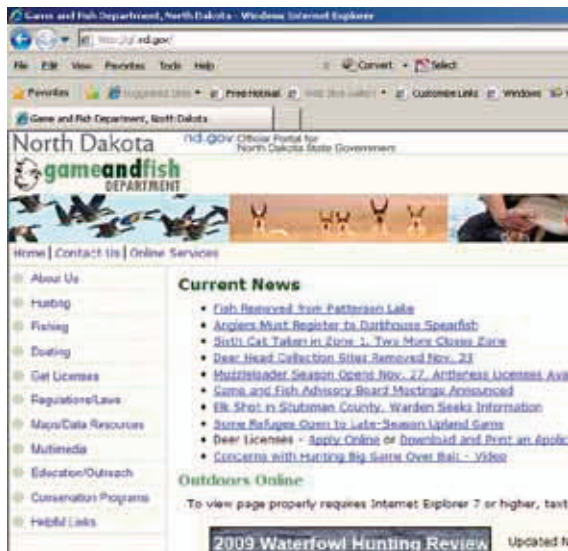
Game and Fish Department, North Dakota - Windows Internet Explorer

http://gf.nd.gov/

File Edit View Favorites Tools Help

Convert Select

Favorites Suggested Sites Free Hotmail Web Slice Gallery Customize Links Windows

Game and Fish Department, North Dakota

North Dakota nd.gov Official Portal for North Dakota State Government

gameandfish DEPARTMENT

Home | Contact Us | Online Services

About Us
Hunting
Fishing
Boating
Get Licenses
Regulations/Laws
Maps/Data Resources
Multimedia
Education/Outreach
Conservation Programs
Helpful Links

Current News

- Fish Removed from Patterson Lake
- Anglers Must Register to Darkhouse Spearfish
- Sixth Cat Taken in Zone 1, Two More Closes Zone
- Deer Head Collection Sites Removed Nov. 23
- Muzzleloader Season Opens Nov. 27, Antlerless Licenses Ava
- Game and Fish Advisory Board Meetings Announced
- Elk Shot in Stutsman County, Warden Seeks Information
- Some Refuges Open to Late-Season Upland Game
- Deer Licenses - Apply Online or Download and Print an Applic
- Concerns with Hunting Big Game Over Bait - Video

Outdoors Online

To view page properly requires Internet Explorer 7 or higher, text

2009 Waterfowl Hunting Review

Updated N